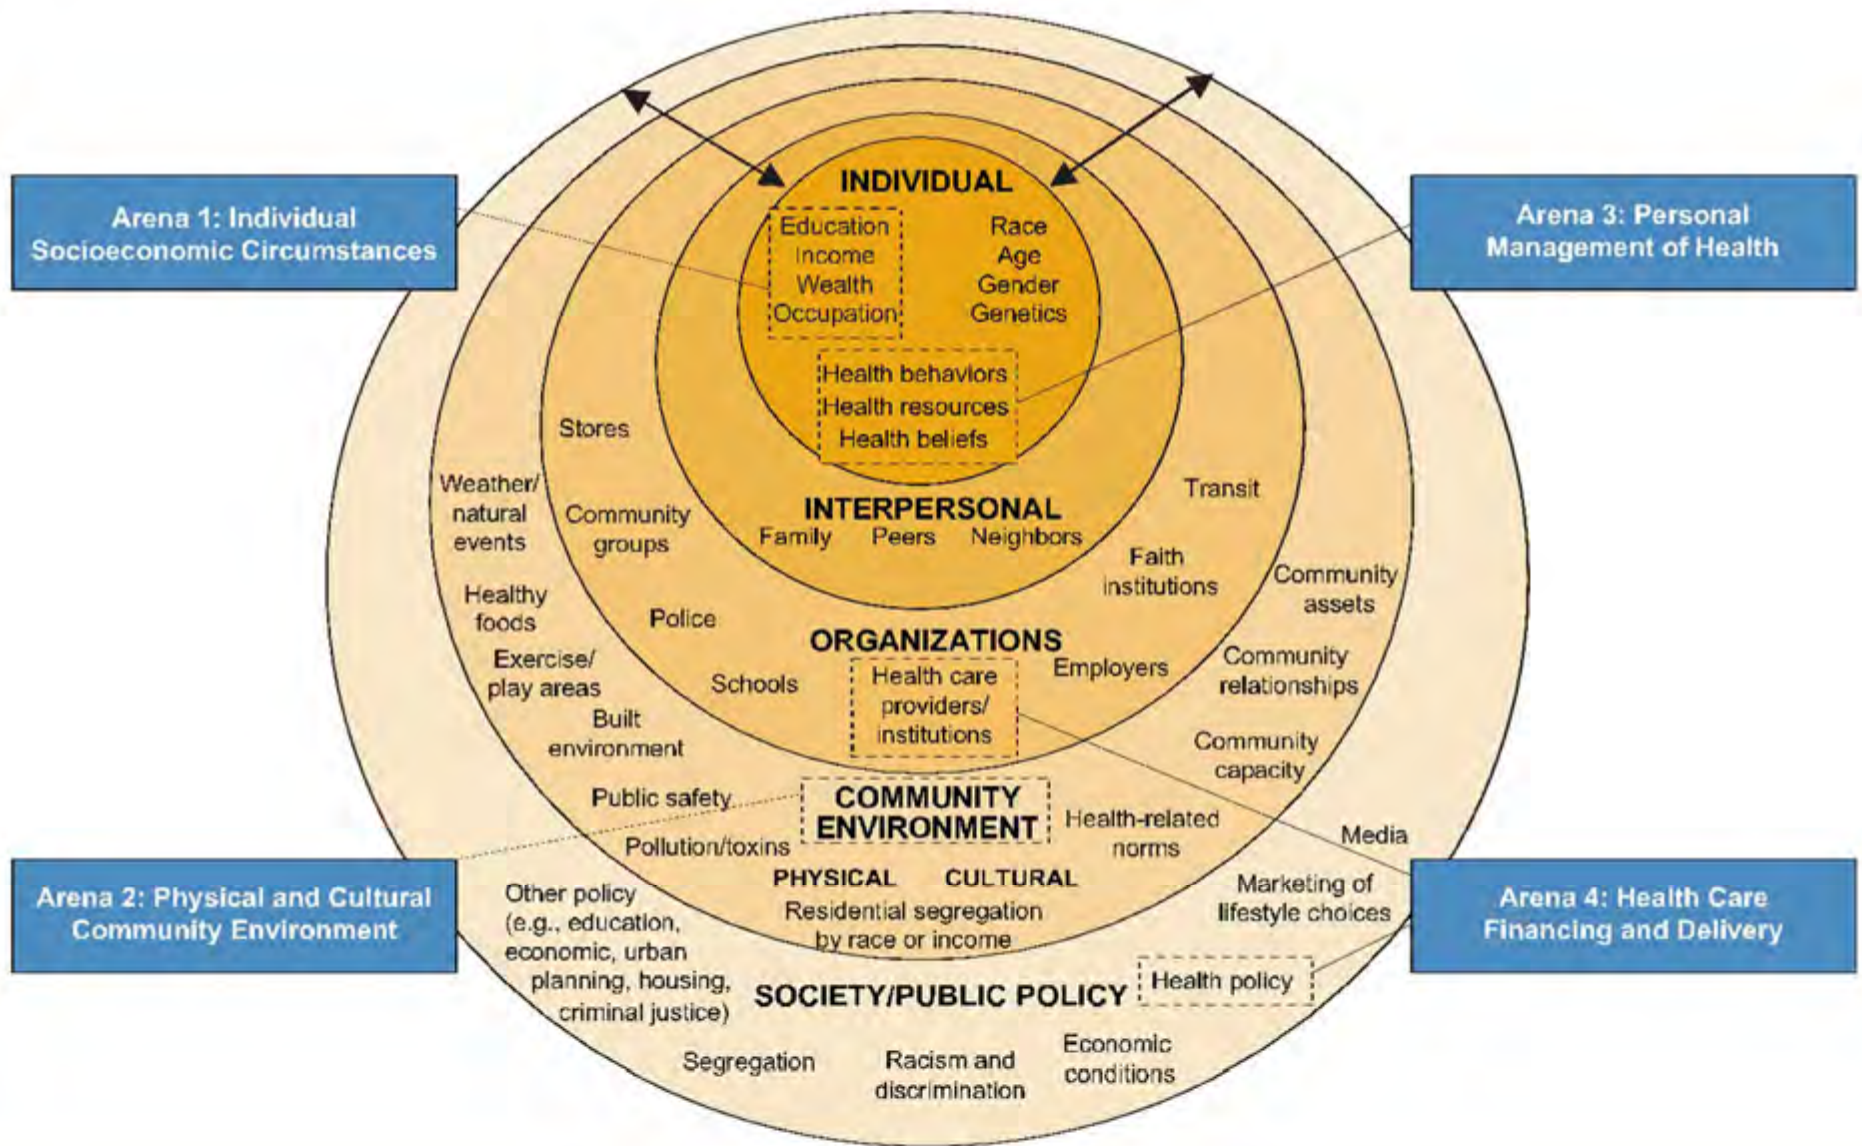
Arena 1: Individual Socioeconomic Circumstances

Arena 3: Personal Management of Health

INDIVIDUAL

Education
Income
Wealth
Occupation

Race
Age
Gender
Genetics

Health behaviors
Health resources
Health beliefs

Stores

Weather/ natural events

Community groups

INTERPERSONAL
Family Peers Neighbors

Transit

Faith institutions

Community assets

Healthy foods

Police

ORGANIZATIONS

Exercise/ play areas

Schools

Health care providers/ institutions

Employers

Community relationships

Built environment

Community capacity

Public safety

COMMUNITY ENVIRONMENT

Health-related norms

Media

Pollution/toxins

PHYSICAL CULTURAL

Arena 2: Physical and Cultural Community Environment

Other policy (e.g., education, economic, urban planning, housing, criminal justice)

Residential segregation by race or income

Marketing of lifestyle choices

Arena 4: Health Care Financing and Delivery

SOCIETY/PUBLIC POLICY

Health policy

Segregation

Racism and discrimination

Economic conditions